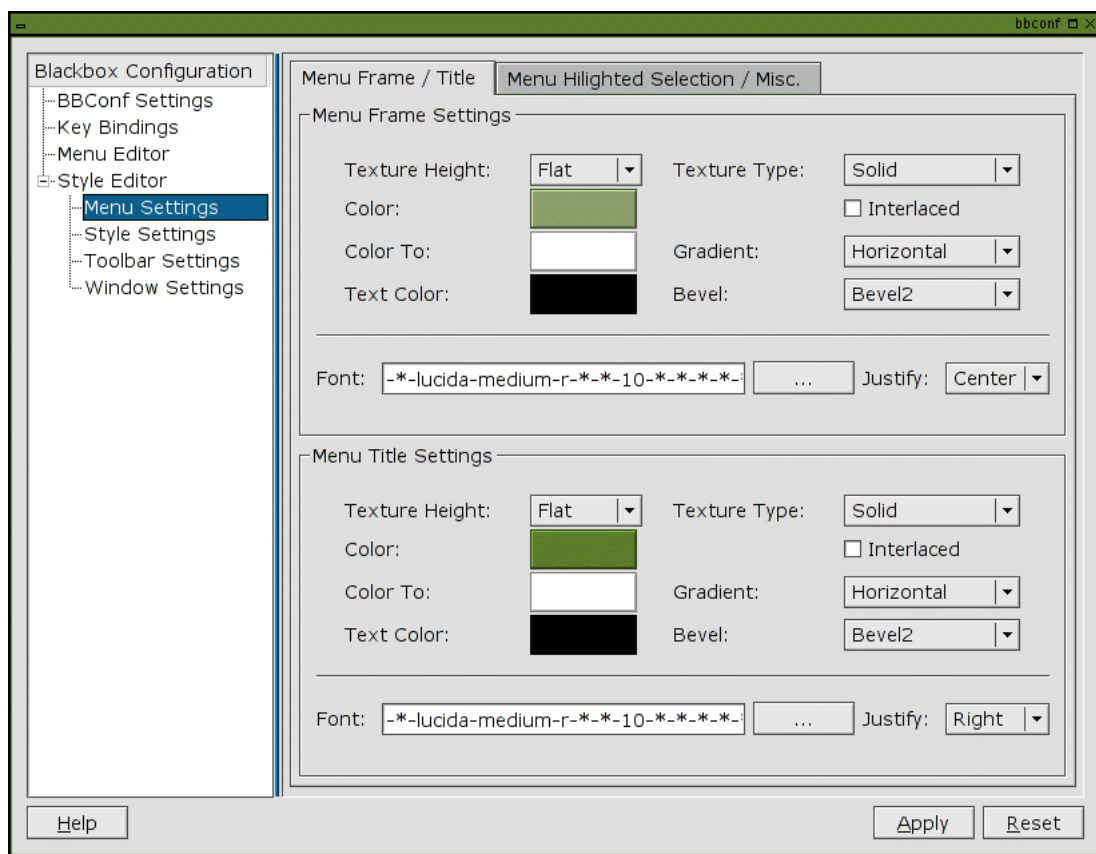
bbconf

Blackbox Configuration
BBConf Settings
Key Bindings
Menu Editor
Style Editor
Menu Settings
Style Settings
Toolbar Settings
Window Settings

Menu Frame / Title
Menu Hilighted Selection / Misc.

Menu Frame Settings

Texture Height: Flat
Texture Type: Solid
Color:
Interlaced
Color To:
Gradient: Horizontal
Text Color:
Bevel: Bevel2

Font: -*-lucida-medium-r-*-*-10-*-*-*-*-
...
Justify: Center

Menu Title Settings

Texture Height: Flat
Texture Type: Solid
Color:
Interlaced
Color To:
Gradient: Horizontal
Text Color:
Bevel: Bevel2

Font: -*-lucida-medium-r-*-*-10-*-*-*-*-
...
Justify: Right

Help
Apply
Reset